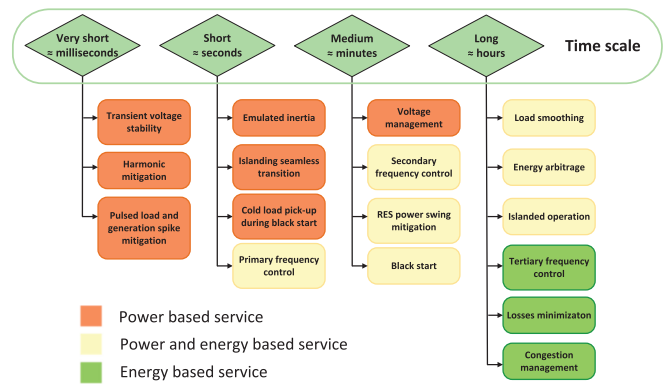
Very short ≈ milliseconds

Short ≈ seconds

Medium ≈ minutes

Long ≈ hours

Time scale

Transient voltage stability

Harmonic mitigation

Pulsed load and generation spike mitigation

Emulated inertia

Islanding seamless transition

Cold load pick-up during black start

Primary frequency control

Voltage management

Secondary frequency control

RES power swing mitigation

Black start

Load smoothing

Energy arbitrage

Islanded operation

Tertiary frequency control

Losses minimizaton

Congestion management

Power based service

Power and energy based service

Energy based service